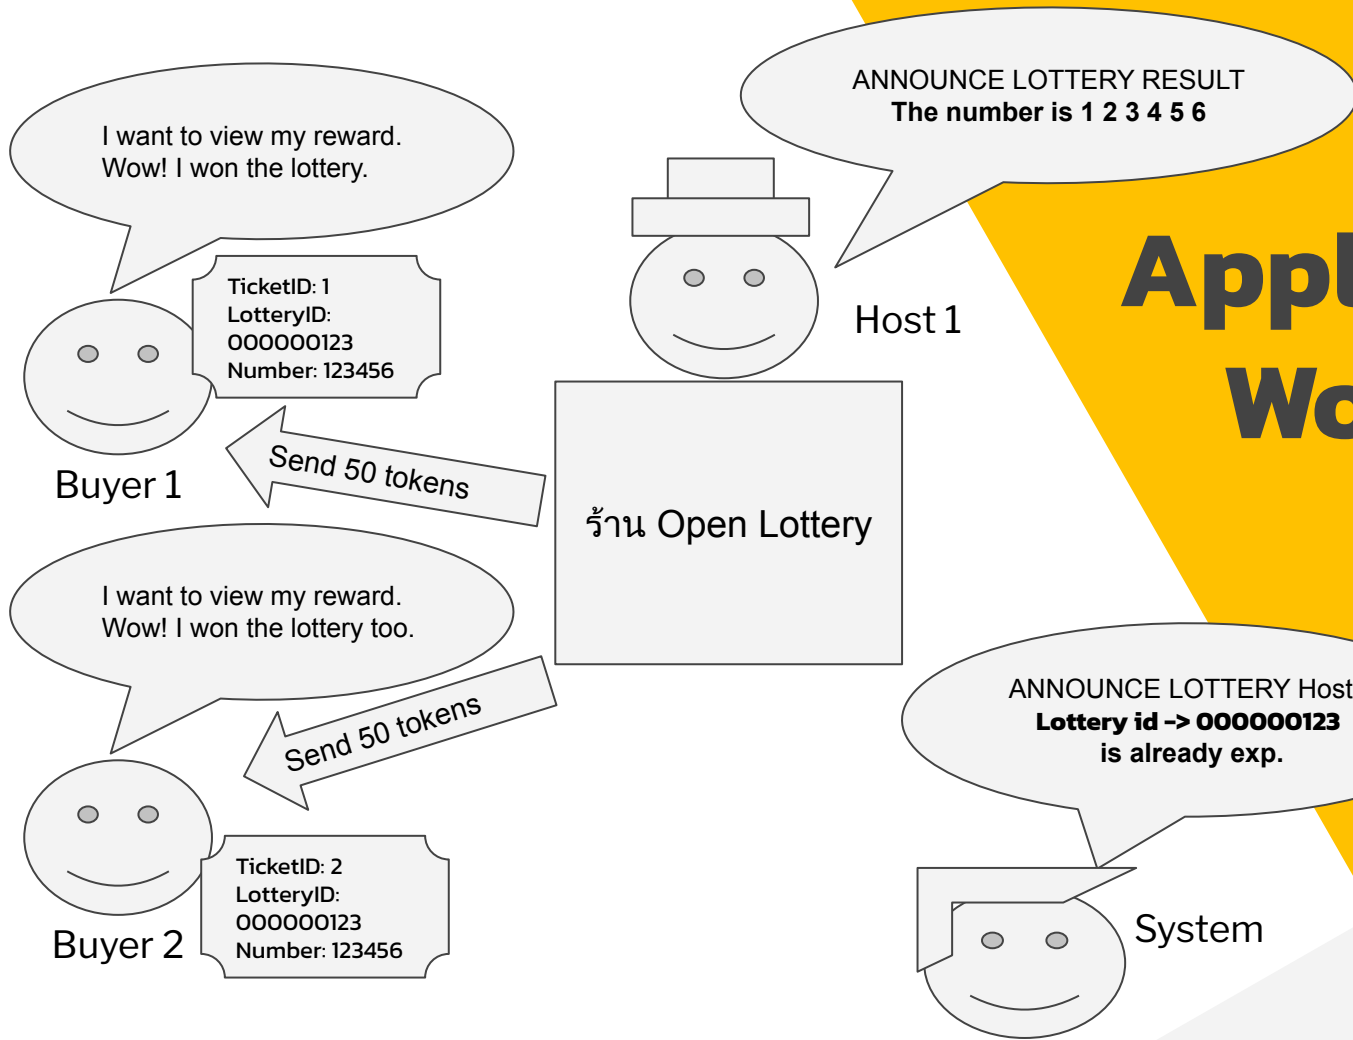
I want to view my reward.
Wow! I won the lottery.

TicketID: 1
LotteryID: 000000123
Number: 123456

Buyer 1

ANNOUNCE LOTTERY RESULT
The number is 1 2 3 4 5 6

Host 1

Appl

Wo

Send 50 tokens

ร้าน Open Lottery

I want to view my reward.
Wow! I won the lottery too.

Send 50 tokens

TicketID: 2
LotteryID: 000000123
Number: 123456

Buyer 2

ANNOUNCE LOTTERY Host
Lottery id -> 000000123
is already exp.

System